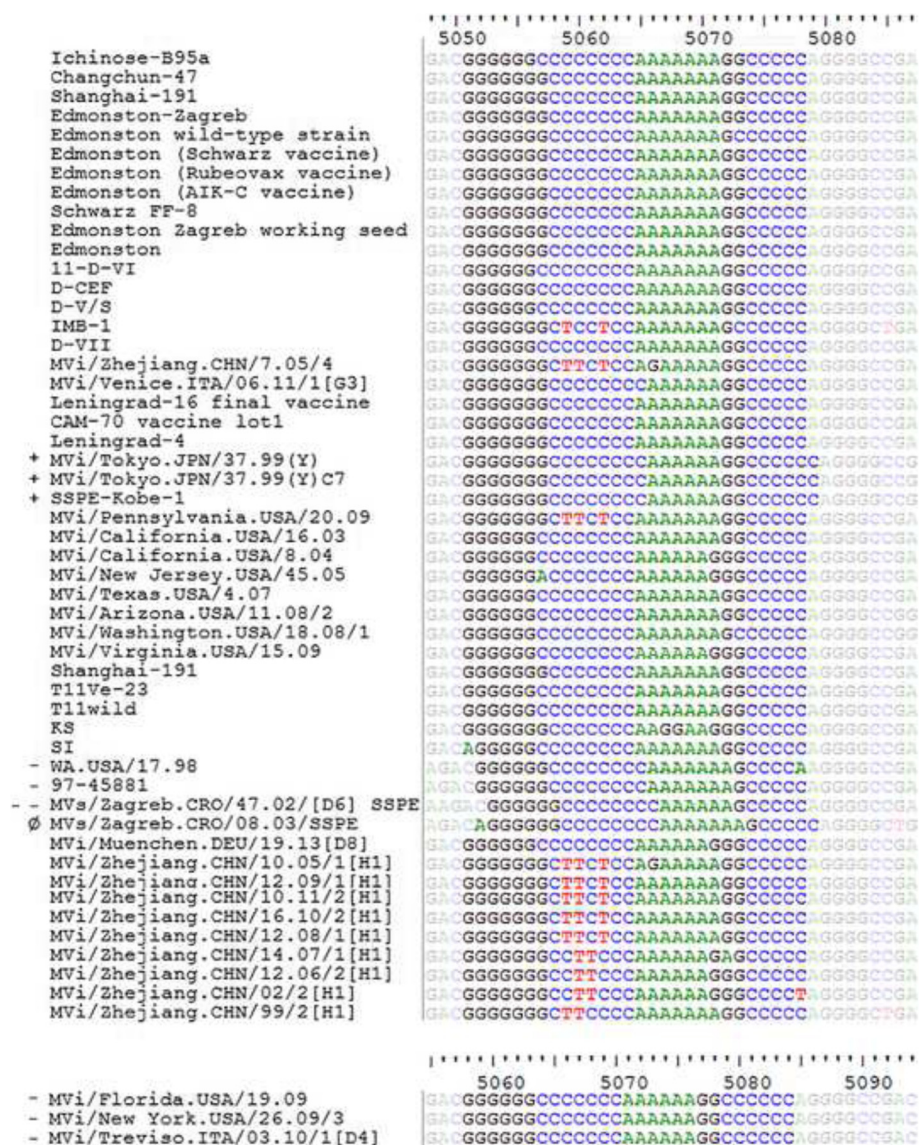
5050 5060 5070 5080

| | |
|---|---|
| Ichinose-B95a | GACGGGGGGCCCCCCCAAAAAAAGGCCCCCAGGGGCCGA |
| Changchun-47 | GACGGGGGGCCCCCCCAAAAAAAGGCCCCCAGGGGCCGA |
| Shanghai-191 | GACGGGGGGCCCCCCCAAAAAAAGGCCCCCAGGGGCCGA |
| Edmonston-Zagreb | GACGGGGGGCCCCCCCAAAAAAAGGCCCCCAGGGGCCGA |
| Edmonston wild-type strain | GACGGGGGGCCCCCCCAAAAAAAGGCCCCCAGGGGCCGA |
| Edmonston (Schwarz vaccine) | GACGGGGGGCCCCCCCAAAAAAAGGCCCCCAGGGGCCGA |
| Edmonston (Rubeovax vaccine) | GACGGGGGGCCCCCCCAAAAAAAGGCCCCCAGGGGCCGA |
| Edmonston (AIK-C vaccine) | GACGGGGGGCCCCCCCAAAAAAAGGCCCCCAGGGGCCGA |
| Schwarz FF-8 | GACGGGGGGCCCCCCCAAAAAAAGGCCCCCAGGGGCCGA |
| Edmonston Zagreb working seed | GACGGGGGGCCCCCCCAAAAAAAGGCCCCCAGGGGCCGA |
| Edmonston | GACGGGGGGCCCCCCCAAAAAAAGGCCCCCAGGGGCCGA |
| 11-D-VI | GACGGGGGGCCCCCCCAAAAAAAGGCCCCCAGGGGCCGA |
| D-CEF | GACGGGGGGCCCCCCCAAAAAAAGGCCCCCAGGGGCCGA |
| D-V/S | GACGGGGGGCCCCCCCAAAAAAAGGCCCCCAGGGGCCGA |
| IMB-1 | GACGGGGGGCTCCTCCAAAAAAAGCCCCCCAGGGGCTGA |
| D-VII | GACGGGGGGCCCCCCCAAAAAAAGGCCCCCAGGGGCCGA |
| MVi/Zhejiang.CHN/7.05/4 | GACGGGGGGCTTCTCCAGAAAAAGGCCCCCAGGGGCCGA |
| MVi/Venice.ITA/06.11/1[G3] | GACGGGGGGCCCCCCCAAAAAAAGGCCCCCAGGGGCCGA |
| Leningrad-16 final vaccine | GACGGGGGGCCCCCCCAAAAAAAGGCCCCCAGGGGCCGA |
| CAM-70 vaccine lot1 | GACGGGGGGCCCCCCCAAAAAAAGGCCCCCAGGGGCCGA |
| Leningrad-4 | GACGGGGGGCCCCCCCAAAAAAAGGCCCCCAGGGGCCGA |
| + MVi/Tokyo.JPN/37.99(Y) | GACGGGGGGCCCCCCCAAAAAAAGGCCCCCCAGGGGCCG |
| + MVi/Tokyo.JPN/37.99(Y)C7 | GACGGGGGGCCCCCCCAAAAAAAGGCCCCCCAGGGGCCG |
| + SSPE-Kobe-1 | GACGGGGGGCCCCCCCAAAAAAAGGCCCCCCAGGGGCCG |
| MVi/Pennsylvania.USA/20.09 | GACGGGGGGCTTCTCCAAAAAAAGGCCCCCAGGGGCCGA |
| MVi/California.USA/16.03 | GACGGGGGGCCCCCCCAAAAAAAGGCCCCCAGGGGCCGA |
| MVi/California.USA/8.04 | GACGGGGGGCCCCCCCAAAAAAAGGGCCCCAGGGGCCGA |
| MVi/New Jersey.USA/45.05 | GACGGGGGGACCCCCCAAAAAAAGGGCCCCAGGGGCCGA |
| MVi/Texas.USA/4.07 | GACGGGGGGCCCCCCCAAAAAAAGGCCCCCAGGGGCCGA |
| MVi/Arizona.USA/11.08/2 | GACGGGGGGCCCCCCCAAAAAAAGGCCCCCAGGGGCCGG |
| MVi/Washington.USA/18.08/1 | GACGGGGGGCCCCCCCAAAAAAAGCCCCCCAGGGGCCGG |
| MVi/Virginia.USA/15.09 | GACGGGGGGCCCCCCCAAAAAAAGGGCCCCAGGGGCCGA |
| Shanghai-191 | GACGGGGGGCCCCCCCAAAAAAAGGCCCCCAGGGGCCGA |
| T11Ve-23 | GACGGGGGGCCCCCCCAAAAAAAGGCCCCCAGGGGCCGA |
| T11wild | GACGGGGGGCCCCCCCAAAAAAAGGCCCCCAGGGGCCGA |
| KS | GACGGGGGGCCCCCCCAAGGAAGGGCCCCCAGGGGCCGA |
| SI | GACAGGGGGCCCCCCCAAAAAAAGGCCCCCAGGGGCCGA |
| - WA.USA/17.98 | AGACGGGGGGCCCCCCCAAAAAAAGCCCCAAGGGGCCGA |
| - 97-45881 | AGACGGGGGGCCCCCCCAAAAAAAGCCCCCAGGGGCCGA |
| - - MVs/Zagreb.CRO/47.02/[D6] SSPE | AAGACGGGGGGCCCCCCCAAAAAAAGCCCCCAGGGGCCGA |
| Ø MVs/Zagreb.CRO/08.03/SSPE | AGACAGGGGGGCCCCCCCAAAAAAAGCCCCCAGGGGCTG |
| MVi/Muenchen.DEU/19.13[D8] | GACGGGGGGCCCCCCCAAAAAAAGGCCCCCAGGGGCCGA |
| MVi/Zhejiang.CHN/10.05/1[H1] | GACGGGGGGCTTCTCCAGAAAAAGGCCCCCAGGGGCCGA |
| MVi/Zhejiang.CHN/12.09/1[H1] | GACGGGGGGCTTCTCCAAAAAAAGGCCCCCAGGGGCCGA |
| MVi/Zhejiang.CHN/10.11/2[H1] | GACGGGGGGCTTCTCCAAAAAAAGGCCCCCAGGGGCCGA |
| MVi/Zhejiang.CHN/16.10/2[H1] | GACGGGGGGCTTCTCCAAAAAAAGGCCCCCAGGGGCCGA |
| MVi/Zhejiang.CHN/12.08/1[H1] | GACGGGGGGCTTCTCCAAAAAAAGGCCCCCAGGGGCCGA |
| MVi/Zhejiang.CHN/14.07/1[H1] | GACGGGGGGCCTTCCCAAAAAAAGAGCCCCAGGGGCCGA |
| MVi/Zhejiang.CHN/12.06/2[H1] | GACGGGGGGCCTTCCCAAAAAAAGGGCCCCAGGGGCCGA |
| MVi/Zhejiang.CHN/02/2[H1] | GACGGGGGGCCTTCCCAAAAAAAGGGCCCCTAGGGGCCGA |
| MVi/Zhejiang.CHN/99/2[H1] | GACGGGGGGCTTCCCCAAAAAAAGGCCCCCAGGGGCTGA |

5060 5070 5080 5090

| | |
|---|---|
| - MVi/Florida.USA/19.09 | GACGGGGGGCCCCCCCAAAAAAAGGCCCCCAGGGGCCGAC |
| - MVi/New York.USA/26.09/3 | GACGGGGGGCCCCCCCAAAAAAAGGCCCCCAGGGGCCGAC |
| - MVi/Treviso.ITA/03.10/1[D4] | GACGGGGGGCCCCCCCAAAAAAAGGCCCCCAGGGGCCGAC |